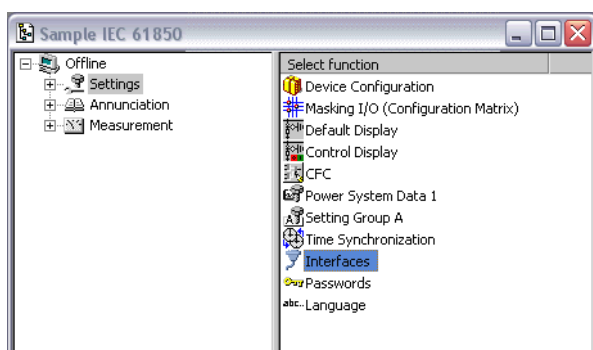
Sample IEC 61850

Offline
Settings
Annunciation
Measurement

Select function
Device Configuration
Masking I/O (Configuration Matrix)
Default Display
Control Display
CFC
Power System Data 1
Setting Group A
Time Synchronization
Interfaces
Passwords
Language